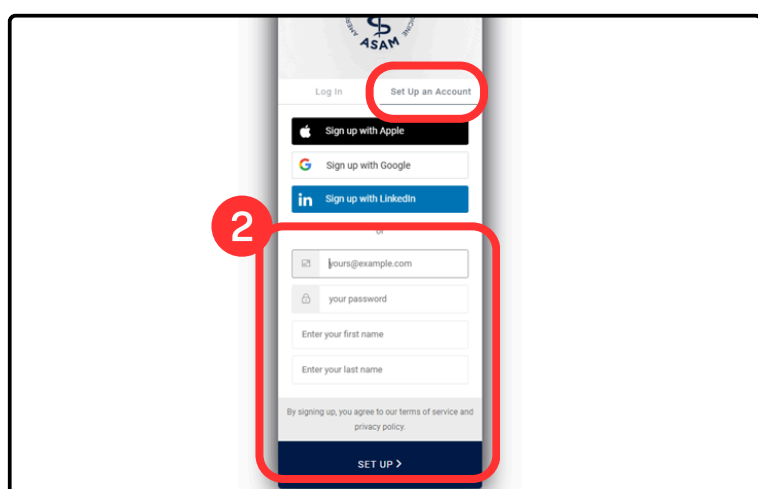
ASAM

Log In

Set Up an Account

Sign up with Apple

Sign up with Google

Sign up with LinkedIn

2

or

yours@example.com

your password

Enter your first name

Enter your last name

By signing up, you agree to our terms of service and privacy policy.

SET UP >